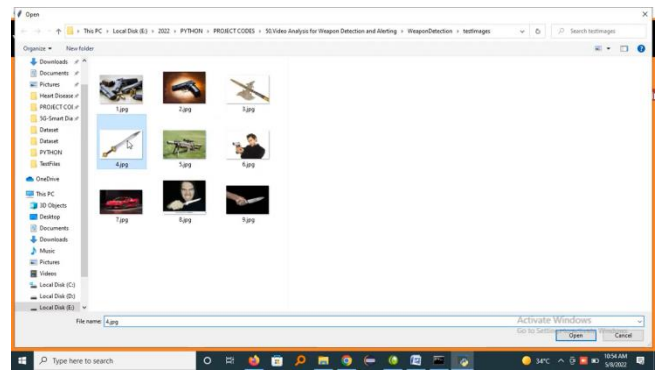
Open

This PC > Local Disk (E:) > 2022 > PYTHON > PROJECT CODES > 50.Video Analysis for Weapon Detection and Alerting > WeaponDetection > testimages

Search testimages

Organize ▾ New folder

Downloads
Documents
Pictures
Heart Disease
PROJECT COI
50-Smart Dia
Dataset
Dataset
PYTHON
TestFiles
OneDrive
This PC
3D Objects
Desktop
Documents
Downloads
Music
Pictures
Videos
Local Disk (C:)
Local Disk (D:)
Local Disk (E:)

1.jpg
2.jpg
3.jpg
4.jpg
5.jpg
6.jpg
7.jpg
8.jpg
9.jpg

File name: 4.jpg

Activate Windows
Go to Settings to activate Windows.

Open
Cancel

Type here to search

34°C
10:54 AM
5/8/2022